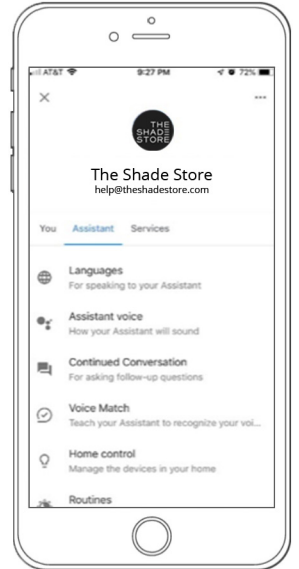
AT&T
9:27 PM
72%

×
...

THE SHADE STORE

The Shade Store
help@theshadestore.com

You Assistant Services

Languages
For speaking to your Assistant

Assistant voice
How your Assistant will sound

Continued Conversation
For asking follow-up questions

Voice Match
Teach your Assistant to recognize your voi...

Home control
Manage the devices in your home

Routines